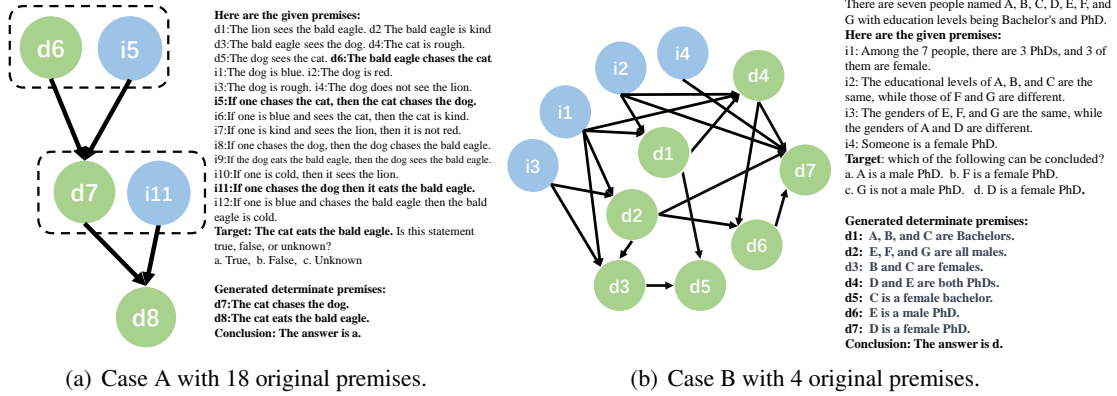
d6
i5
d7
i11
d8

Here are the given premises:
d1:The lion sees the bald eagle. d2 The bald eagle is kind
d3:The bald eagle sees the dog. d4:The cat is rough.
d5:The dog sees the cat. **d6:The bald eagle chases the cat**
i1:The dog is blue. i2:The dog is red.
i3:The dog is rough. i4:The dog does not see the lion.
**i5:If one chases the cat, then the cat chases the dog.**
i6:If one is blue and sees the cat, then the cat is kind.
i7:If one is kind and sees the lion, then it is not red.
i8:If one chases the dog, then the dog chases the bald eagle.
i9:If the dog eats the bald eagle, then the dog sees the bald eagle.
i10:If one is cold, then it sees the lion.
**i11:If one chases the dog then it eats the bald eagle.**
i12:If one is blue and chases the bald eagle then the bald eagle is cold.
**Target: The cat eats the bald eagle.** Is this statement true, false, or unknown?
a. True, b. False, c. Unknown

**Generated determinate premises:**
**d7:The cat chases the dog.**
**d8:The cat eats the bald eagle.**
**Conclusion: The answer is a.**

(a) Case A with 18 original premises.

i2
i4
d4
i1
d1
d7
i3
d2
d6
d3
d5

There are seven people named A, B, C, D, E, F, and G with education levels being Bachelor's and PhD.
**Here are the given premises:**
i1: Among the 7 people, there are 3 PhDs, and 3 of them are female.
i2: The educational levels of A, B, and C are the same, while those of F and G are different.
i3: The genders of E, F, and G are the same, while the genders of A and D are different.
i4: Someone is a female PhD.
**Target**: which of the following can be concluded?
a. A is a male PhD. b. F is a female PhD.
c. G is not a male PhD. d. D is a female PhD.

**Generated determinate premises:**
**d1: A, B, and C are Bachelors.**
**d2: E, F, and G are all males.**
**d3: B and C are females.**
**d4: D and E are both PhDs.**
**d5: C is a female bachelor.**
**d6: E is a male PhD.**
**d7: D is a female PhD.**
**Conclusion: The answer is d.**

(b) Case B with 4 original premises.